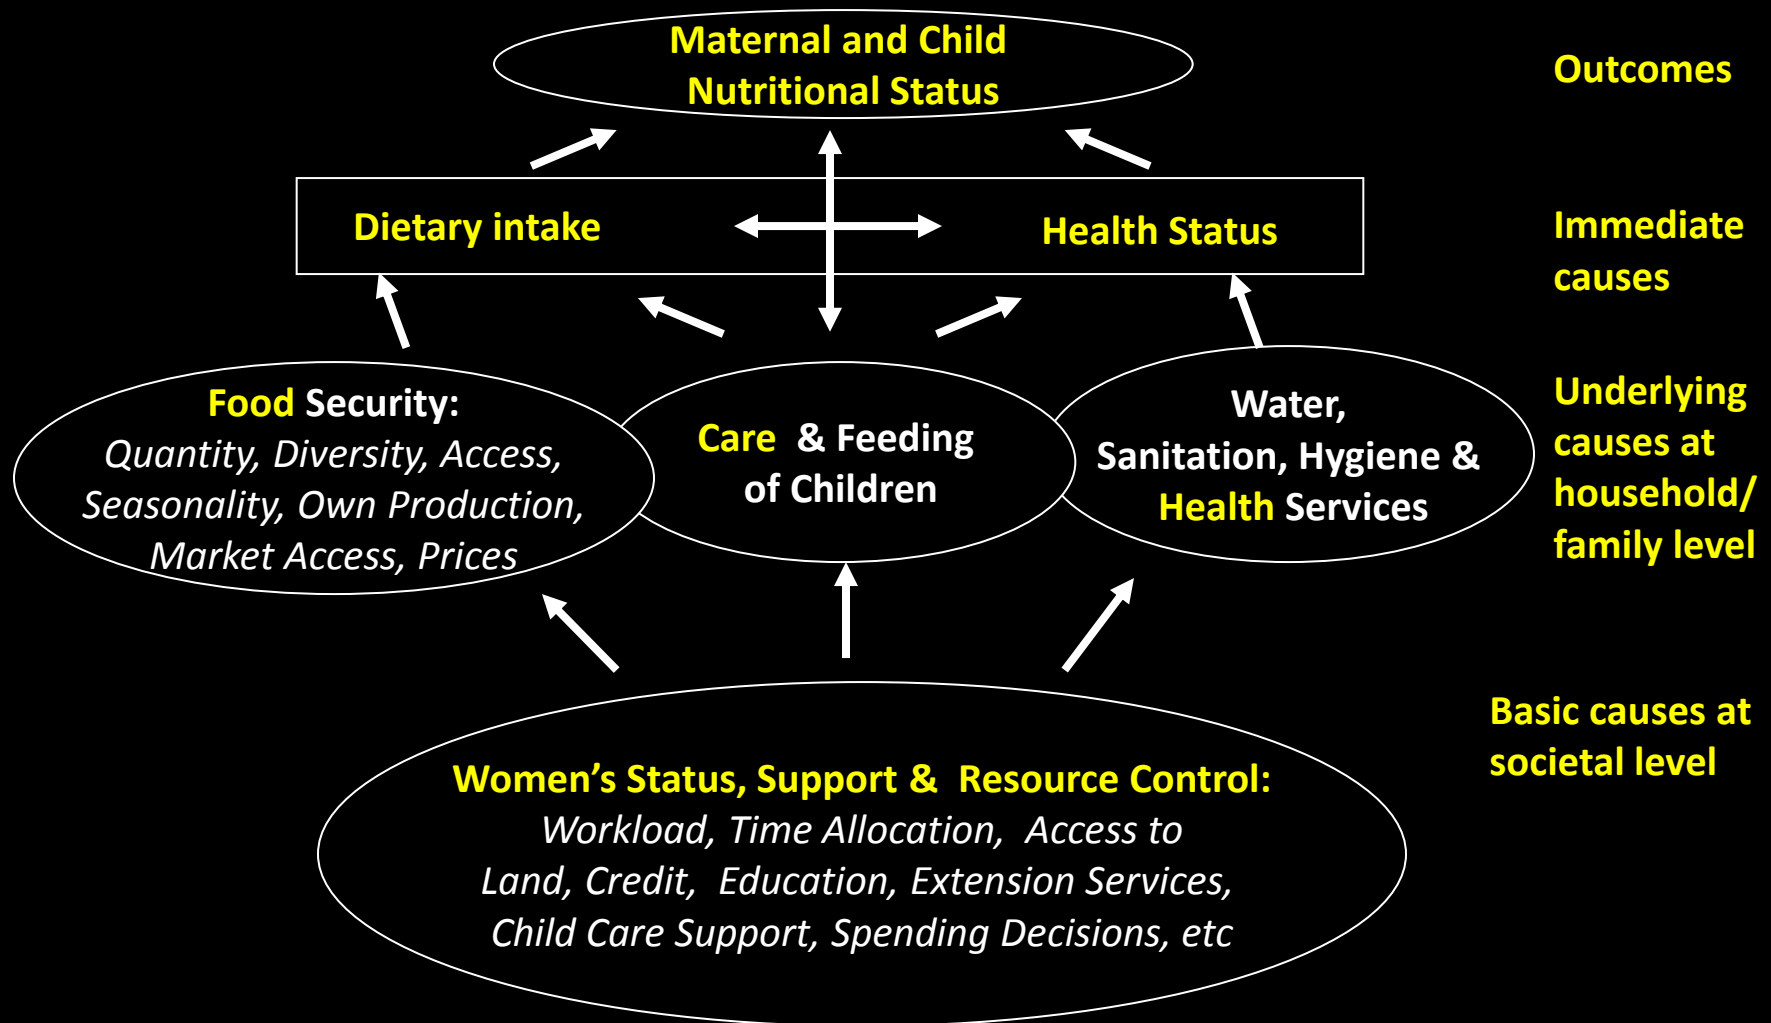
Maternal and Child Nutritional Status

Outcomes

Dietary intake

Health Status

Immediate causes

Food Security: Quantity, Diversity, Access, Seasonality, Own Production, Market Access, Prices

Care & Feeding of Children

Water, Sanitation, Hygiene & Health Services

Underlying causes at household/ family level

Basic causes at societal level

Women's Status, Support & Resource Control: Workload, Time Allocation, Access to Land, Credit, Education, Extension Services, Child Care Support, Spending Decisions, etc